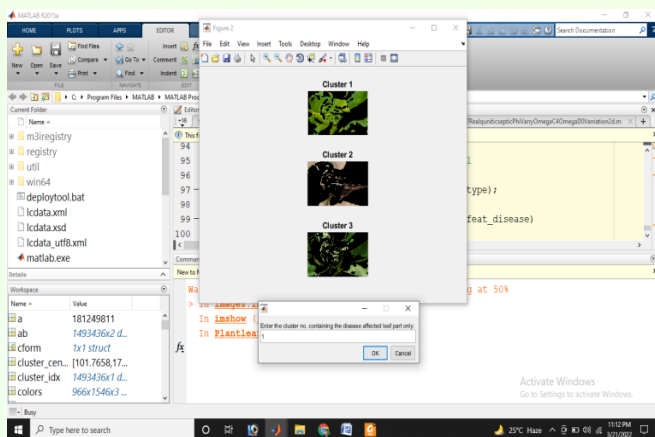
MATLAB R2015a

HOME PLOTS APPS EDITOR

Find Files Compare Print Go To Find Insert Comment Indent New Open Save FILE NAVIGATE EDIT

Search Documentation

C: ▸ Program Files ▸ MATLAB ▸ MATLAB Pro

Current Folder
Name
m3iregistry
registry
util
win64
deploytool.bat
lcdata.xml
lcdata.xsd
lcdata_utf8.xml
matlab.exe

Details

Workspace
| Name | Value |
|---|---|
| a | 181249811 |
| ab | 1493436x2 d... |
| cform | 1x1 struct |
| cluster_cen... | [101.7658,17... |
| cluster_idx | 1493436x1 d... |
| colors | 966x1546x3 ... |

Busy

Editor
This f
94
95
96
97 –
98
99 –
100

RealqunticsepticPhiVaryOmegaC4OmegaIXVariation2d.m ×

1
type);
feat_disease)

Command
New to M
Wa
> In images.i
In imshow (
In Plantlea

g at 50%

fx

Figure 2
File Edit View Insert Tools Desktop Window Help

Cluster 1
Cluster 2
Cluster 3

Enter the cluster no. containing the disease affected leaf part only:
1
OK Cancel

Activate Windows
Go to Settings to activate Windows.

Type here to search
25°C Haze 11:12 PM 3/21/2022